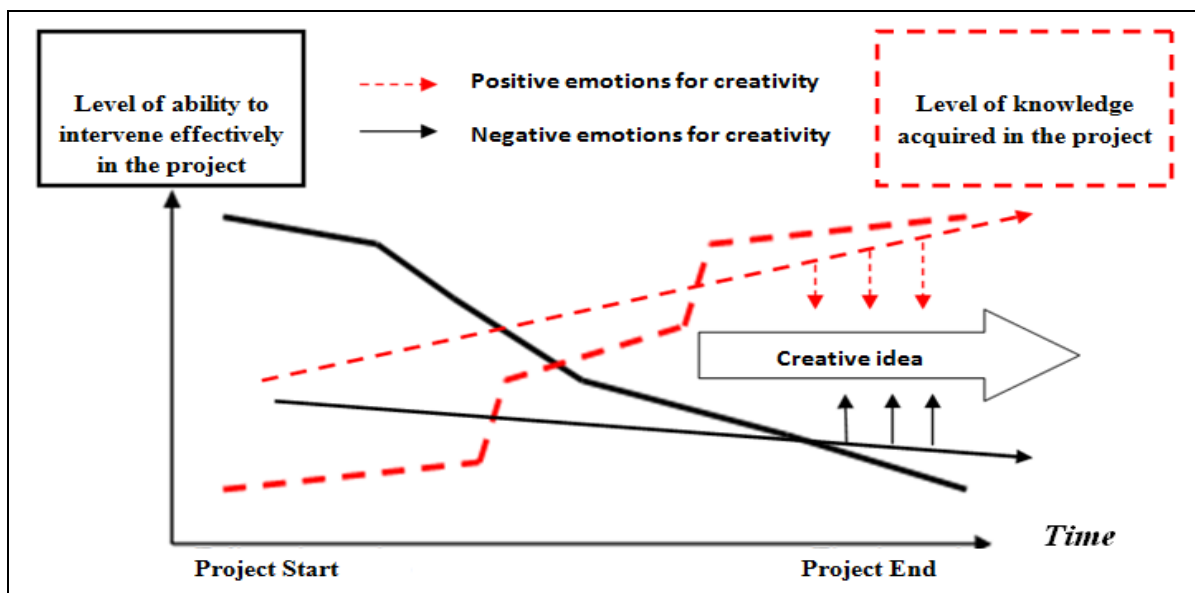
Level of ability to intervene effectively in the project

Positive emotions for creativity

Negative emotions for creativity

Level of knowledge acquired in the project

Creative idea

Time

Project Start

Project End